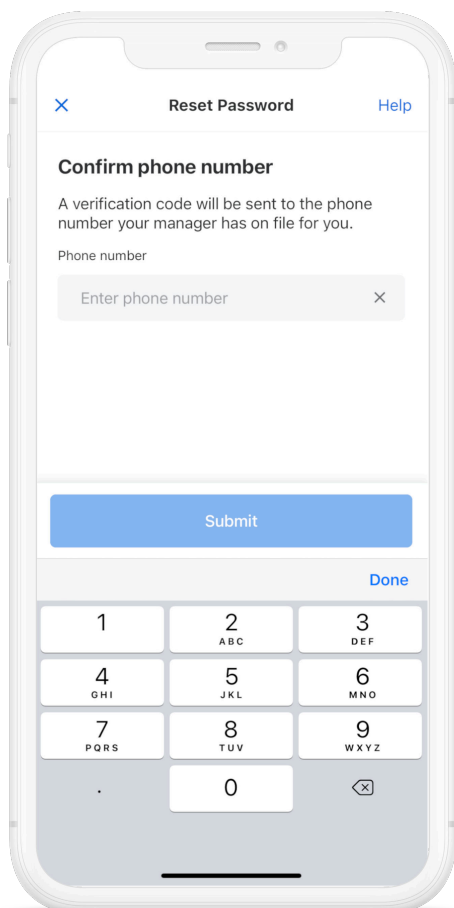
Reset Password
Help

Confirm phone number

A verification code will be sent to the phone number your manager has on file for you.

Phone number

Enter phone number

Submit

Done

| 1 | 2 ABC | 3 DEF |
|---|---|---|
| 4 GHI | 5 JKL | 6 MNO |
| 7 PQRS | 8 TUV | 9 WXYZ |
| . | 0 | |